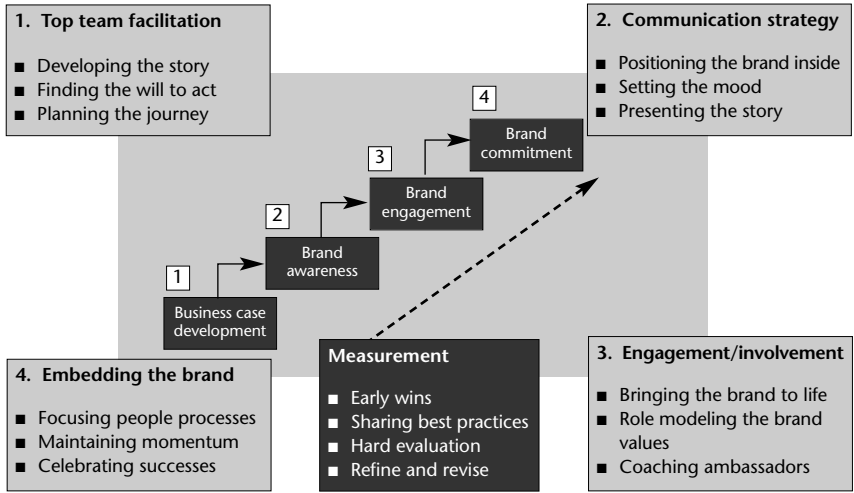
**1. Top team facilitation**

- Developing the story
- Finding the will to act
- Planning the journey

**2. Communication strategy**

- Positioning the brand inside
- Setting the mood
- Presenting the story

1 Business case development

2 Brand awareness

3 Brand engagement

4 Brand commitment

**4. Embedding the brand**

- Focusing people processes
- Maintaining momentum
- Celebrating successes

**Measurement**

- Early wins
- Sharing best practices
- Hard evaluation
- Refine and revise

**3. Engagement/involvement**

- Bringing the brand to life
- Role modeling the brand values
- Coaching ambassadors